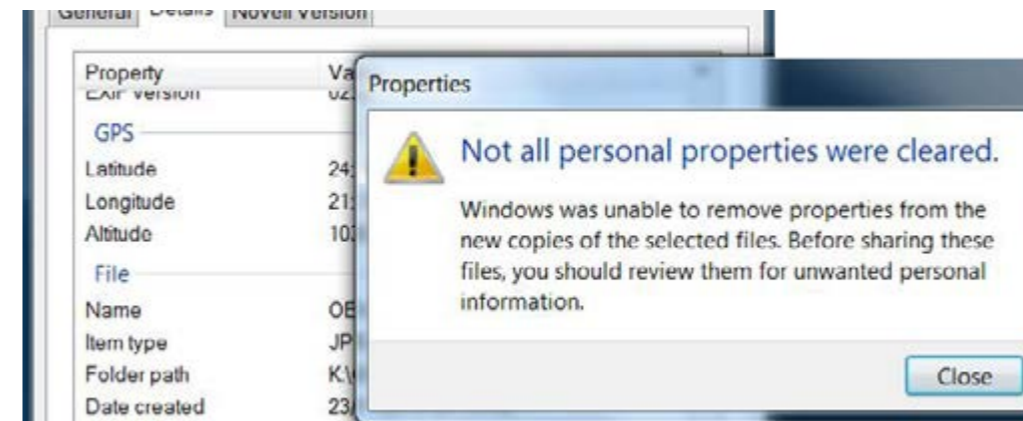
General Details Novell Version

Property Va
EXIF version 02
GPS
Latitude 24
Longitude 21
Altitude 10
File
Name OE
Item type JP
Folder path K:\
Date created 23

Properties

Not all personal properties were cleared.

Windows was unable to remove properties from the new copies of the selected files. Before sharing these files, you should review them for unwanted personal information.

Close